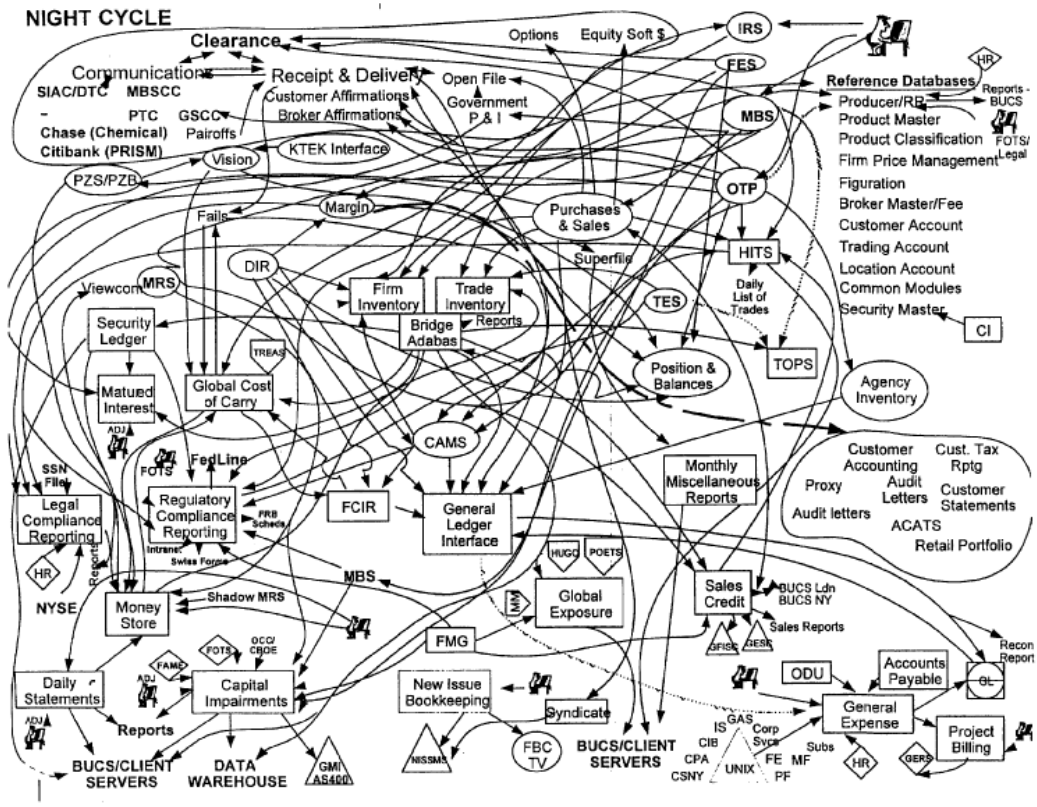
NIGHT CYCLE

Clearance

Communications
SIAC/DTC MBSCC
PTC GSCC
Chase (Chemical)
Citibank (PRISM)

Receipt & Delivery
Customer Affirmations
Broker Affirmations
Pairoffs

Options
Equity Soft $
Open File
Government P & I

IRS
FES
MBS
HR
Reports - BUCS
FOTS/ Legal

Reference Databases
Producer/RR
Product Master
Product Classification
Firm Price Management
Figuration
Broker Master/Fee
Customer Account
Trading Account
Location Account
Common Modules
Security Master

CI

Vision
KTEK Interface
PZS/PZB
Margin
Purchases & Sales
OTP
Fails
Superfile
HITS
Daily List of Trades
DIR
Viewcom
MRS
Firm Inventory
Trade Inventory
Reports
Bridge Adabas
TES
Security Ledger
TOPS
Matured Interest
Global Cost of Carry
TREAS
Position & Balances
Agency Inventory
ADJ
CAMS
SSN File
FOTS
FedLine

Customer Accounting
Cust. Tax Rptg
Proxy
Audit Letters
Customer Statements
Audit letters
ACATS
Retail Portfolio

Legal Compliance Reporting
Regulatory Compliance Reporting
FRB Schedule
Intranet
Swiss Force
FCIR
General Ledger Interface
Monthly Miscellaneous Reports
HR
Reports
NYSE
MBS
HUGO
POETS
Shadow MRS
Money Store
MM
Global Exposure
Sales Credit
BUCS Ldn
BUCS NY
GFISC
GESE
Sales Reports
FMG
Recon Report
FOTS
OCC/ CBOE
FAME
ADJ
ODU
Accounts Payable
GL
Daily Statements
Capital Impairments
New Issue Bookkeeping
Syndicate
General Expense
Project Billing
Reports
ADJ
NISSMS
FBC TV
GAS
IS
Corp Svcs
CIB
CPA
CSNY
UNIX
FE
PF
MF
Subs
HR
GERS
BUCS/CLIENT SERVERS
DATA WAREHOUSE
GMI AS400
BUCS/CLIENT SERVERS